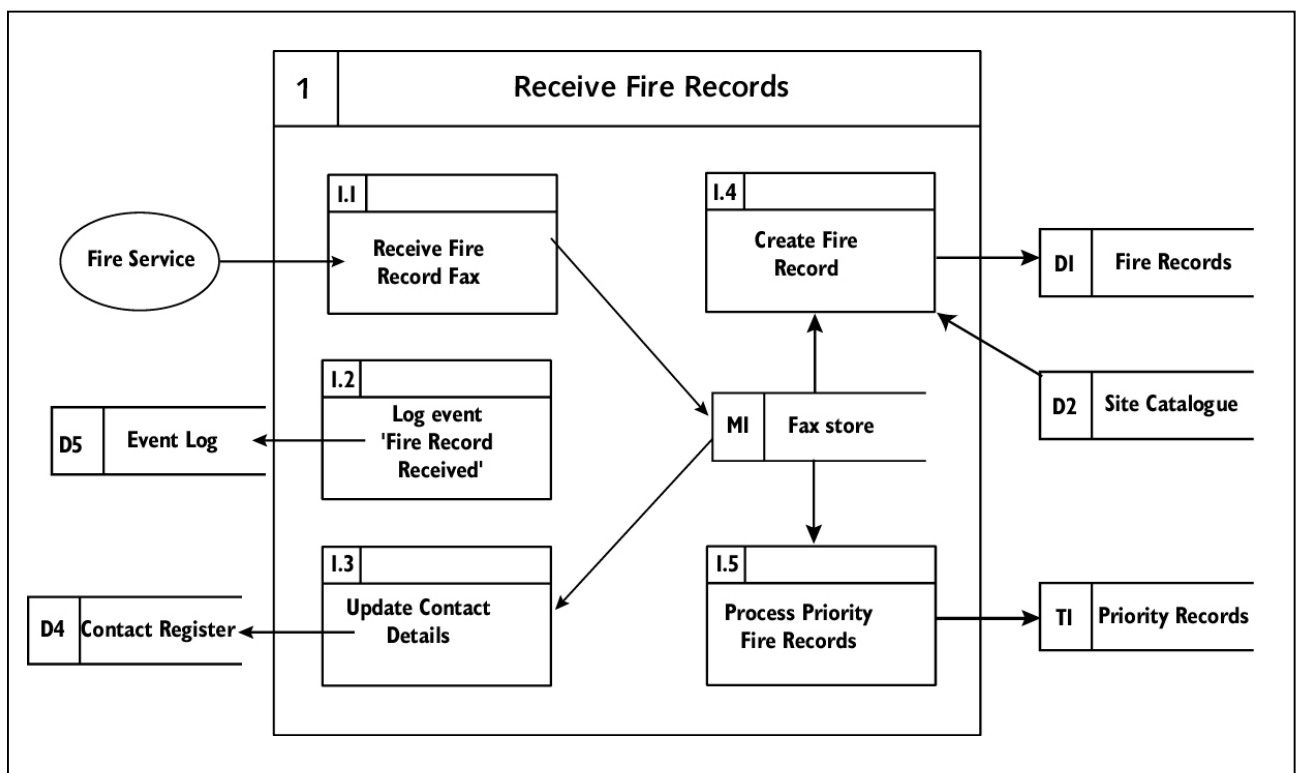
1 Receive Fire Records

1.1
Receive Fire Record Fax

Fire Service

1.2
Log event 'Fire Record Received'

D5 Event Log

1.3
Update Contact Details

D4 Contact Register

1.4
Create Fire Record

D1 Fire Records

D2 Site Catalogue

M1 Fax store

1.5
Process Priority Fire Records

T1 Priority Records